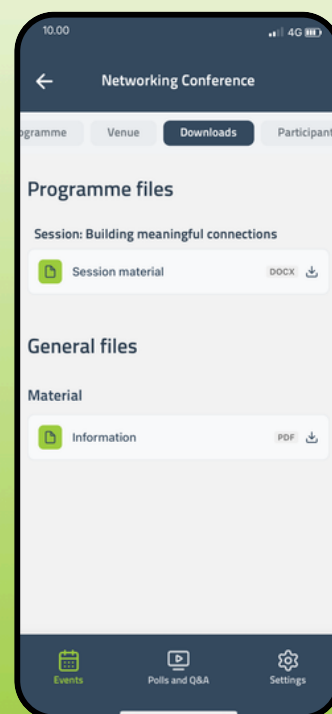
10.00

4G

Networking Conference

ogramme Venue Downloads Participant

Programme files

Session: Building meaningful connections

Session material DOCX

General files

Material

Information PDF

Events Polls and Q&A Settings